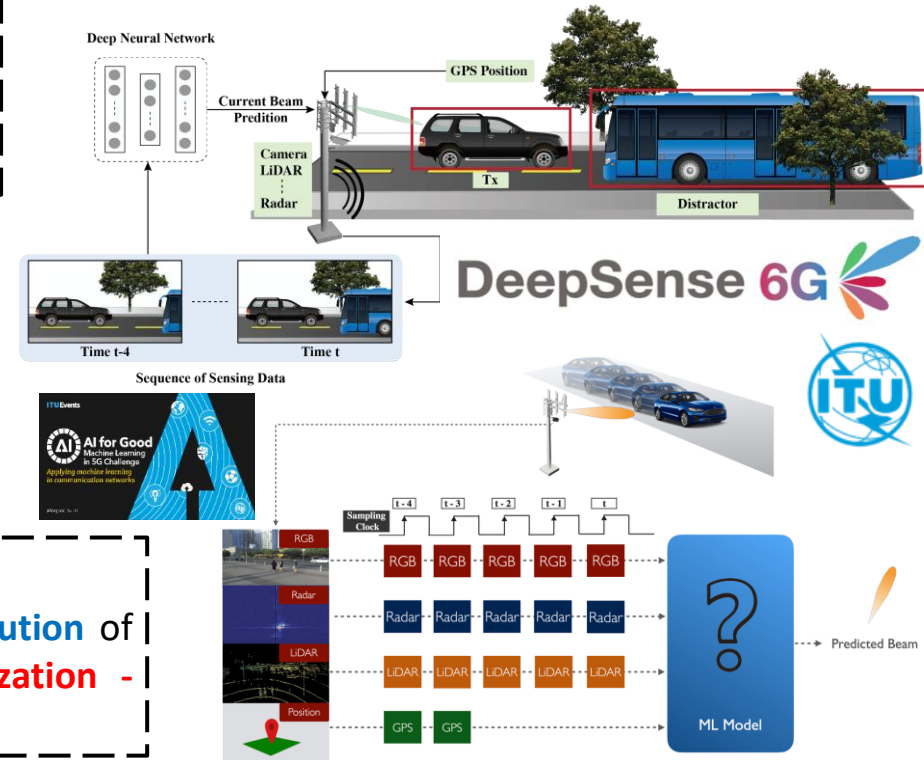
Deep Neural Network

Current Beam Predition

GPS Position

Camera
LiDAR
Radar

Tx

Distractor

Time t-4

Time t

Sequence of Sensing Data

DeepSense 6G

ITU

ITU Events

AI for Good
Machine Learning in 5G Challenge
Applying machine learning in communication networks

Sampling Clock

t - 4

t - 3

t - 2

t - 1

t

RGB

RGB RGB RGB RGB RGB

Radar

Radar Radar Radar Radar Radar

LiDAR

LiDAR LiDAR LiDAR LiDAR LiDAR

Position

GPS GPS

?

ML Model

Predicted Beam

ution of
zation -